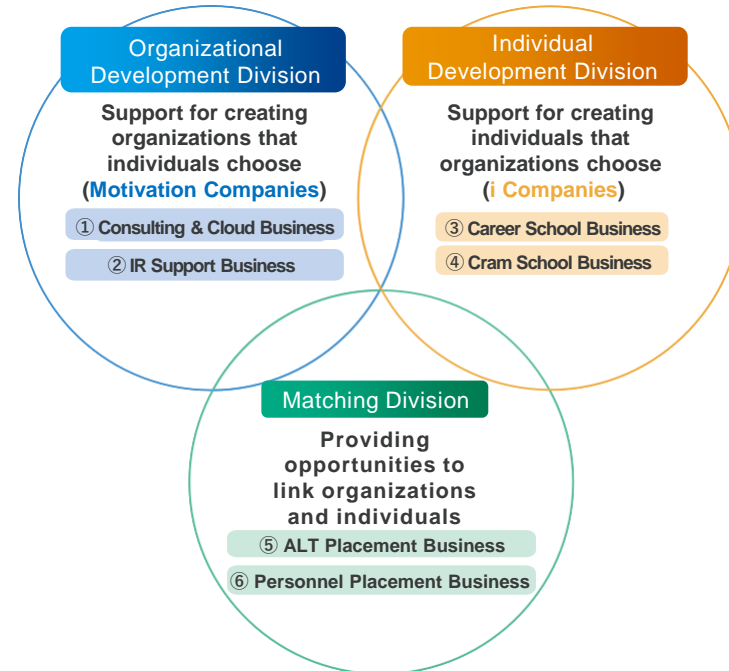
Organizational Development Division

Support for creating organizations that individuals choose (Motivation Companies)

① Consulting & Cloud Business

② IR Support Business

Individual Development Division

Support for creating individuals that organizations choose (i Companies)

③ Career School Business

④ Cram School Business

Matching Division

Providing opportunities to link organizations and individuals

⑤ ALT Placement Business

⑥ Personnel Placement Business